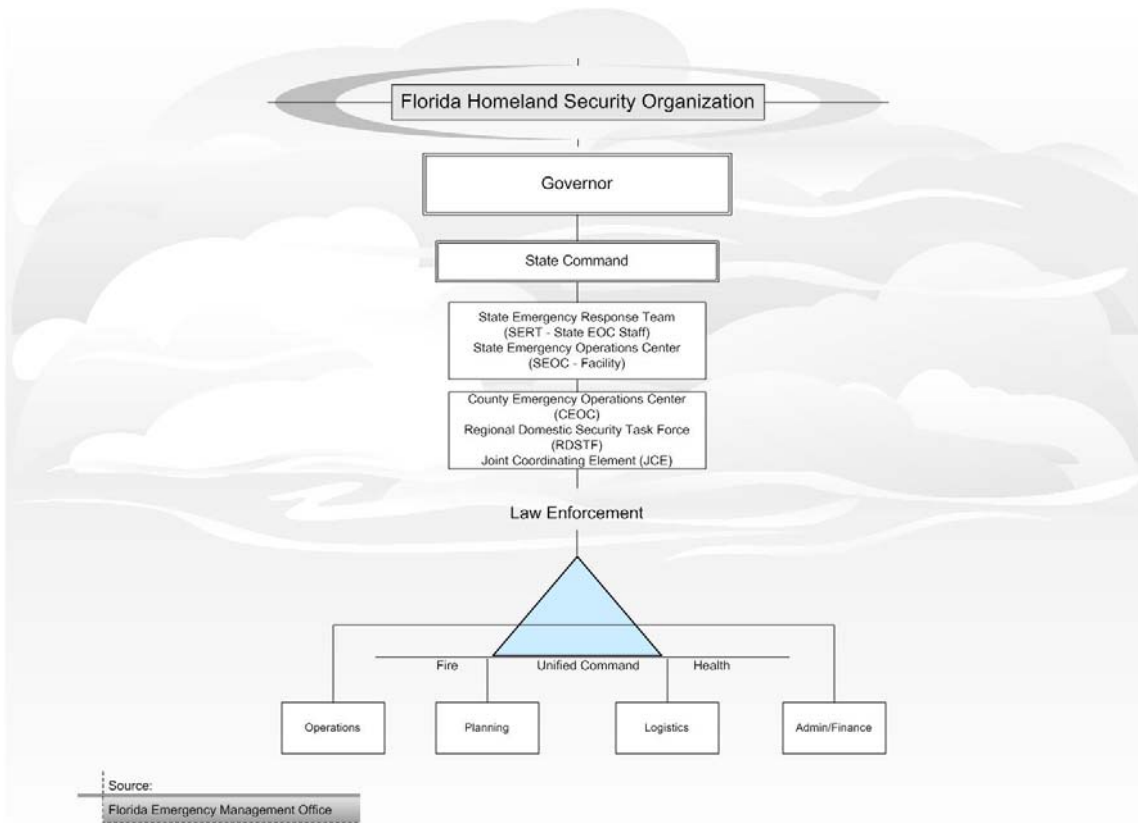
Florida Homeland Security Organization

Governor

State Command

State Emergency Response Team (SERT - State EOC Staff) State Emergency Operations Center (SEOC - Facility)

County Emergency Operations Center (CEOC) Regional Domestic Security Task Force (RDSTF) Joint Coordinating Element (JCE)

Law Enforcement

Fire

Unified Command

Health

Operations

Planning

Logistics

Admin/Finance

Source:
Florida Emergency Management Office